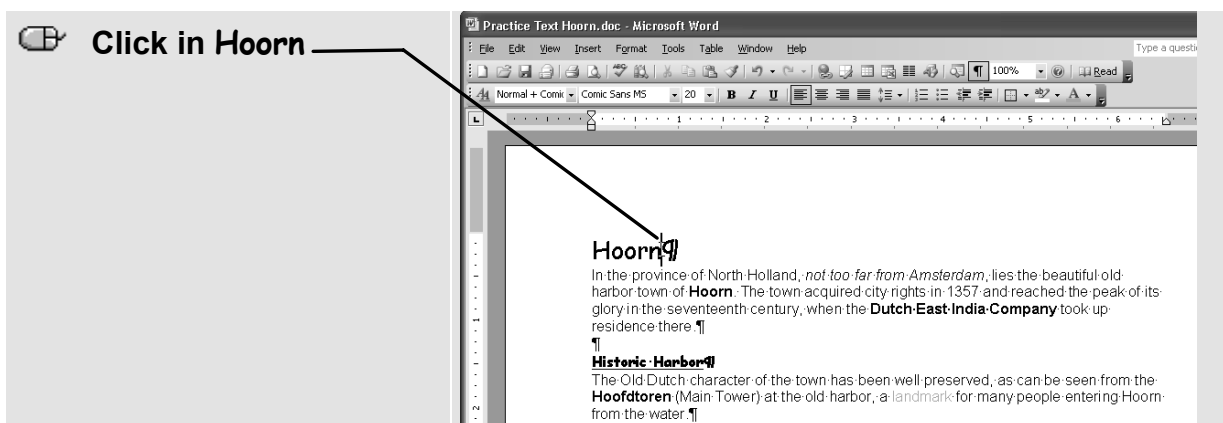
Click in Hoorn

Practice Text Hoorn.doc - Microsoft Word

File Edit View Insert Format Tools Table Window Help

Type a questi

100% Read

Normal + Comic Comic Sans MS 20 B I U A

1 2 3 4 5 6

Hoorn¶

In·the·province·of·North·Holland,·*not·too·far·from·Amsterdam*,·lies·the·beautiful·old·harbor·town·of·**Hoorn**.·The·town·acquired·city·rights·in·1357·and·reached·the·peak·of·its·glory·in·the·seventeenth·century,·when·the·**Dutch·East·India·Company**·took·up·residence·there.¶

¶

**Historic·Harbor¶**

The·Old·Dutch·character·of·the·town·has·been·well·preserved,·as·can·be·seen·from·the·**Hoofdtoren**·(Main·Tower)·at·the·old·harbor,·a·landmark·for·many·people·entering·Hoorn·from·the·water.¶